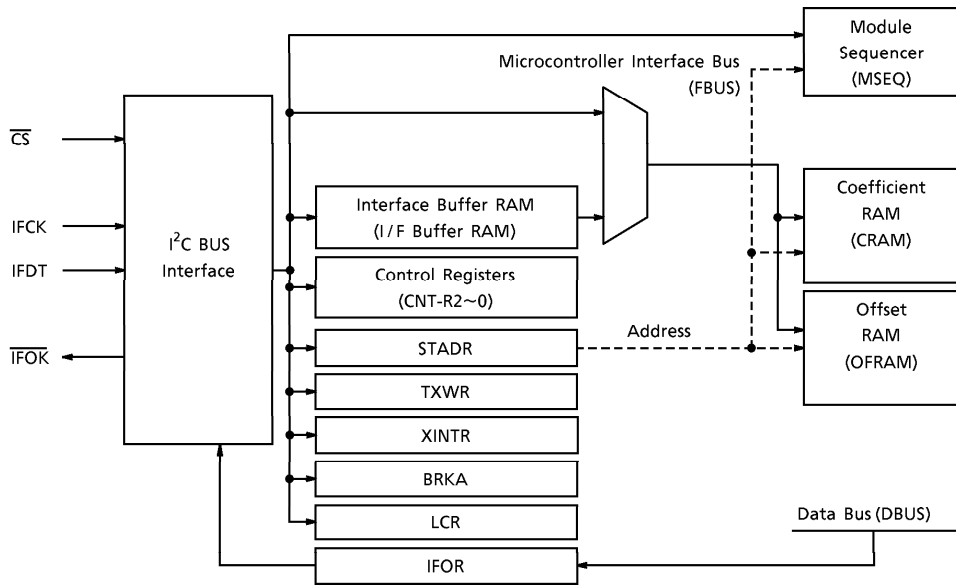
$\overline{CS}$

IFCK

IFDT

$\overline{IFOK}$

$I^2C$ BUS Interface

Microcontroller Interface Bus (FBUS)

Module Sequencer (MSEQ)

Interface Buffer RAM (I/F Buffer RAM)

Control Registers (CNT-R2~0)

Coefficient RAM (CRAM)

Offset RAM (OFRAM)

Address

STADR

TXWR

XINTR

BRKA

LCR

IFOR

Data Bus (DBUS)